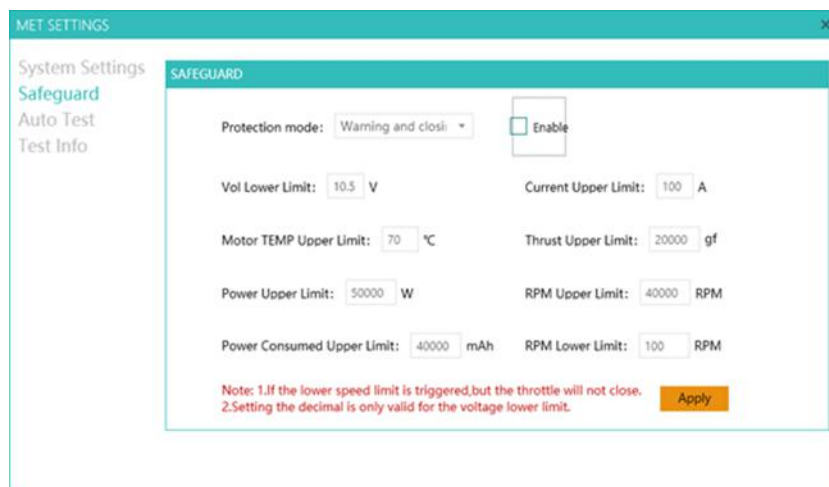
MET SETTINGS

System Settings
Safeguard
Auto Test
Test Info

SAFEGUARD

Protection mode: Warning and closi

Enable

Vol Lower Limit: 10.5 V

Current Upper Limit: 100 A

Motor TEMP Upper Limit: 70 ℃

Thrust Upper Limit: 20000 gf

Power Upper Limit: 50000 W

RPM Upper Limit: 40000 RPM

Power Consumed Upper Limit: 40000 mAh

RPM Lower Limit: 100 RPM

Note: 1.If the lower speed limit is triggered,but the throttle will not close.
2.Setting the decimal is only valid for the voltage lower limit.

Apply